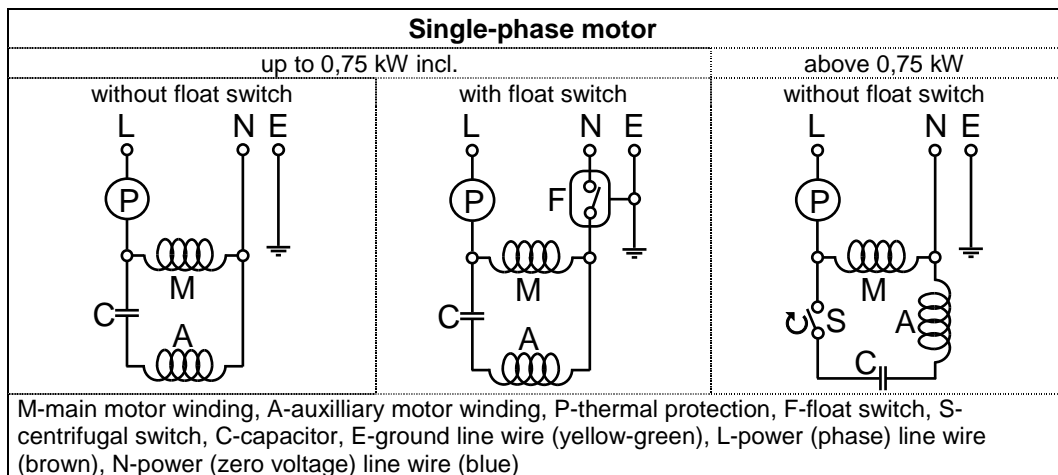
Single-phase motor

up to 0,75 kW incl.

above 0,75 kW

without float switch

L N E

P

M

C

A

with float switch

L N E

P

F

M

C

A

without float switch

L N E

P

M

S

A

C

M-main motor winding, A-auxilliary motor winding, P-thermal protection, F-float switch, S-centrifugal switch, C-capacitor, E-ground line wire (yellow-green), L-power (phase) line wire (brown), N-power (zero voltage) line wire (blue)